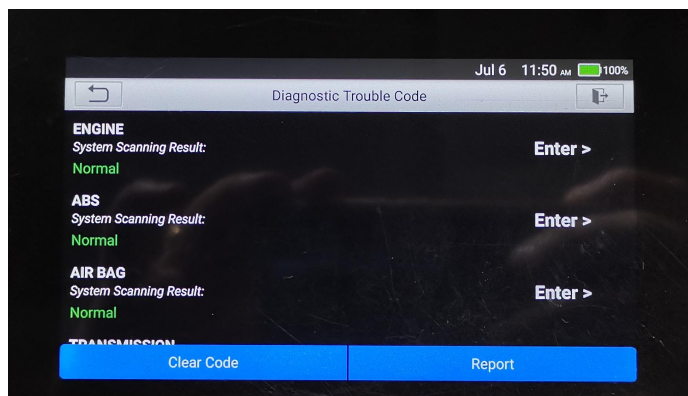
Jul 6 11:50 AM 100%

Diagnostic Trouble Code

ENGINE
System Scanning Result:
Normal
Enter >

ABS
System Scanning Result:
Normal
Enter >

AIR BAG
System Scanning Result:
Normal
Enter >

TRANSMISSION

Clear Code
Report